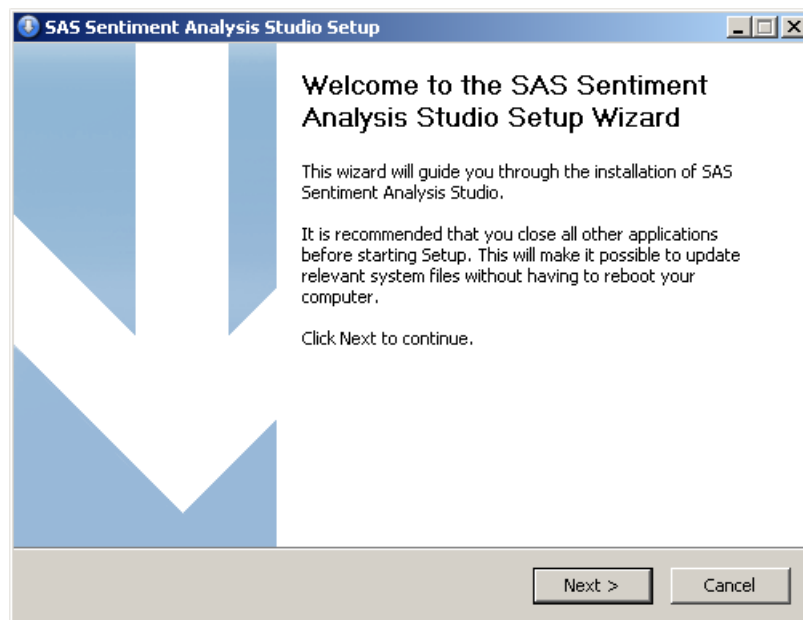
SAS Sentiment Analysis Studio Setup

Welcome to the SAS Sentiment Analysis Studio Setup Wizard

This wizard will guide you through the installation of SAS Sentiment Analysis Studio.

It is recommended that you close all other applications before starting Setup. This will make it possible to update relevant system files without having to reboot your computer.

Click Next to continue.

Next >
Cancel